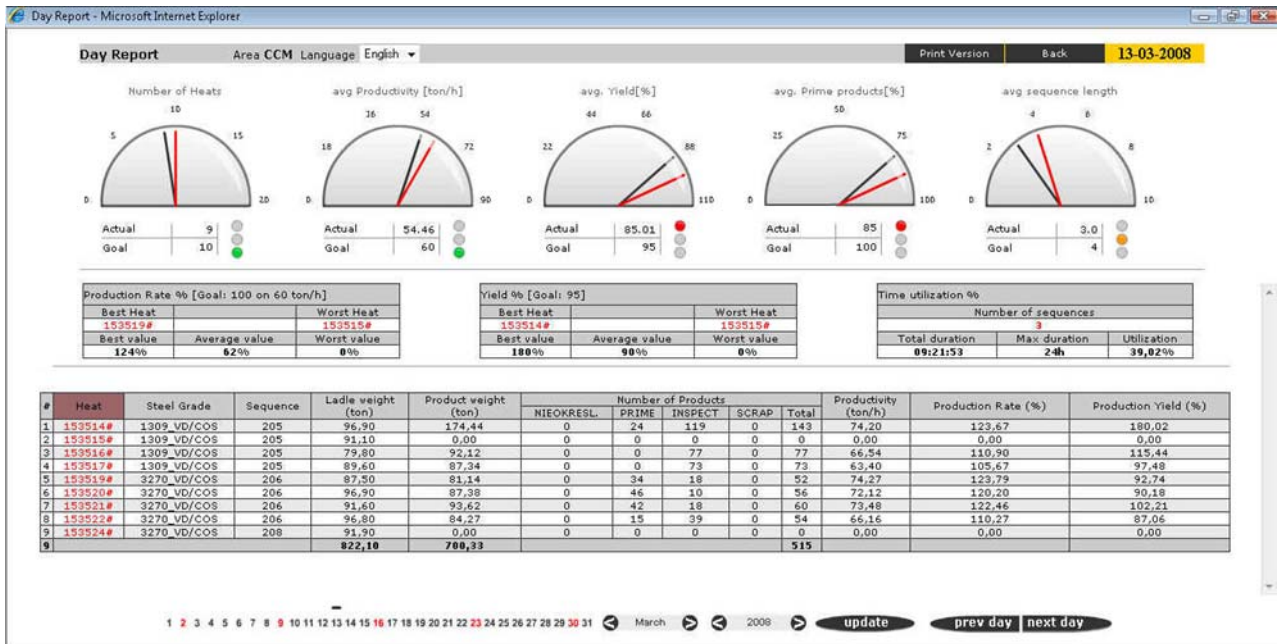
Day Report - Microsoft Internet Explorer

Day Report Area CCM Language English Print Version Back 13-03-2008

Number of Heats
0 5 10 15 20
Actual 9
Goal 10

avg Productivity [ton/h]
0 18 36 54 72 90
Actual 54.46
Goal 60

avg. Yield[%]
0 22 44 66 88 110
Actual 85.01
Goal 95

avg. Prime products[%]
0 25 50 75 100
Actual 85
Goal 100

avg sequence length
0 2 4 6 8 10
Actual 3.0
Goal 4

| Production Rate % [Goal: 100 on 60 ton/h] | | |
|---|---|---|
| Best Heat | | Worst Heat |
| 153519# | | 153515# |
| Best value | Average value | Worst value |
| 124% | 62% | 0% |

| Yield % [Goal: 95] | | |
|---|---|---|
| Best Heat | | Worst Heat |
| 153514# | | 153515# |
| Best value | Average value | Worst value |
| 180% | 90% | 0% |

| Time utilization % | | |
|---|---|---|
| Number of sequences | | |
| 3 | | |
| Total duration | Max duration | Utilization |
| 09:21:53 | 24h | 39,02% |

| # | Heat | Steel Grade | Sequence | Ladle weight (ton) | Product weight (ton) | NIEOKRESL. | PRIME | INSPECT | SCRAP | Total | Productivity (ton/h) | Production Rate (%) | Production Yield (%) |
|---|---|---|---|---|---|---|---|---|---|---|---|---|---|
| 1 | 153514# | 1309_VD/COS | 205 | 96,90 | 174,44 | 0 | 24 | 119 | 0 | 143 | 74,20 | 123,67 | 180,02 |
| 2 | 153515# | 1309_VD/COS | 205 | 91,10 | 0,00 | 0 | 0 | 0 | 0 | 0 | 0,00 | 0,00 | 0,00 |
| 3 | 153516# | 1309_VD/COS | 205 | 79,80 | 92,12 | 0 | 0 | 77 | 0 | 77 | 66,54 | 110,90 | 115,44 |
| 4 | 153517# | 1309_VD/COS | 205 | 89,60 | 87,34 | 0 | 0 | 73 | 0 | 73 | 63,40 | 105,67 | 97,48 |
| 5 | 153519# | 3270_VD/COS | 206 | 87,50 | 81,14 | 0 | 34 | 18 | 0 | 52 | 74,27 | 123,79 | 92,74 |
| 6 | 153520# | 3270_VD/COS | 206 | 96,90 | 87,38 | 0 | 46 | 10 | 0 | 56 | 72,12 | 120,20 | 90,18 |
| 7 | 153521# | 3270_VD/COS | 206 | 91,60 | 93,62 | 0 | 42 | 18 | 0 | 60 | 73,48 | 122,46 | 102,21 |
| 8 | 153522# | 3270_VD/COS | 206 | 96,80 | 84,27 | 0 | 15 | 39 | 0 | 54 | 66,16 | 110,27 | 87,06 |
| 9 | 153524# | 3270_VD/COS | 208 | 91,90 | 0,00 | 0 | 0 | 0 | 0 | 0 | 0,00 | 0,00 | 0,00 |
| 9 | | | | 822,10 | 700,33 | | | | | 515 | | | |

Number of Products

1 2 3 4 5 6 7 8 9 10 11 12 13 14 15 16 17 18 19 20 21 22 23 24 25 26 27 28 29 30 31 March 2008 update prev day next day